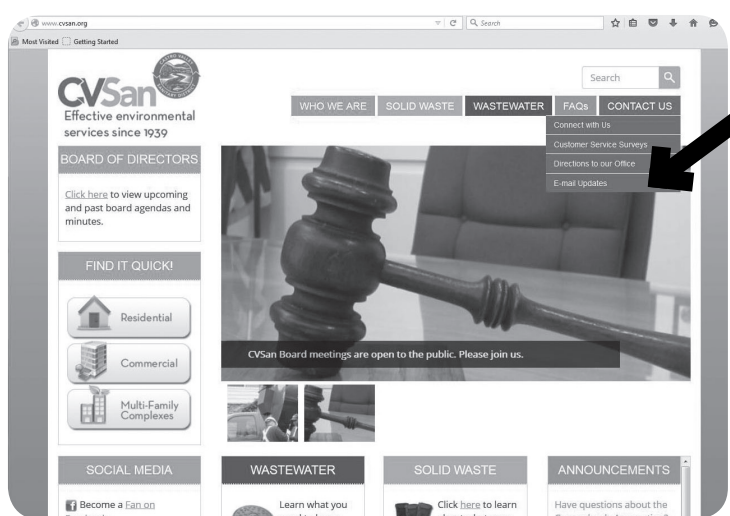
www.cvsan.org

Search

Most Visited Getting Started

CVSan
Effective environmental services since 1939

Search

WHO WE ARE SOLID WASTE WASTEWATER FAQs CONTACT US

Connect with Us
Customer Service Surveys
Directions to our Office
E-mail Updates

BOARD OF DIRECTORS

Click here to view upcoming and past board agendas and minutes.

FIND IT QUICK!

Residential

Commercial

Multi-Family Complexes

CVSan Board meetings are open to the public. Please join us.

SOCIAL MEDIA

Become a Fan on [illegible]

WASTEWATER

Learn what you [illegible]

SOLID WASTE

Click here to learn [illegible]

ANNOUNCEMENTS

Have questions about the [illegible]